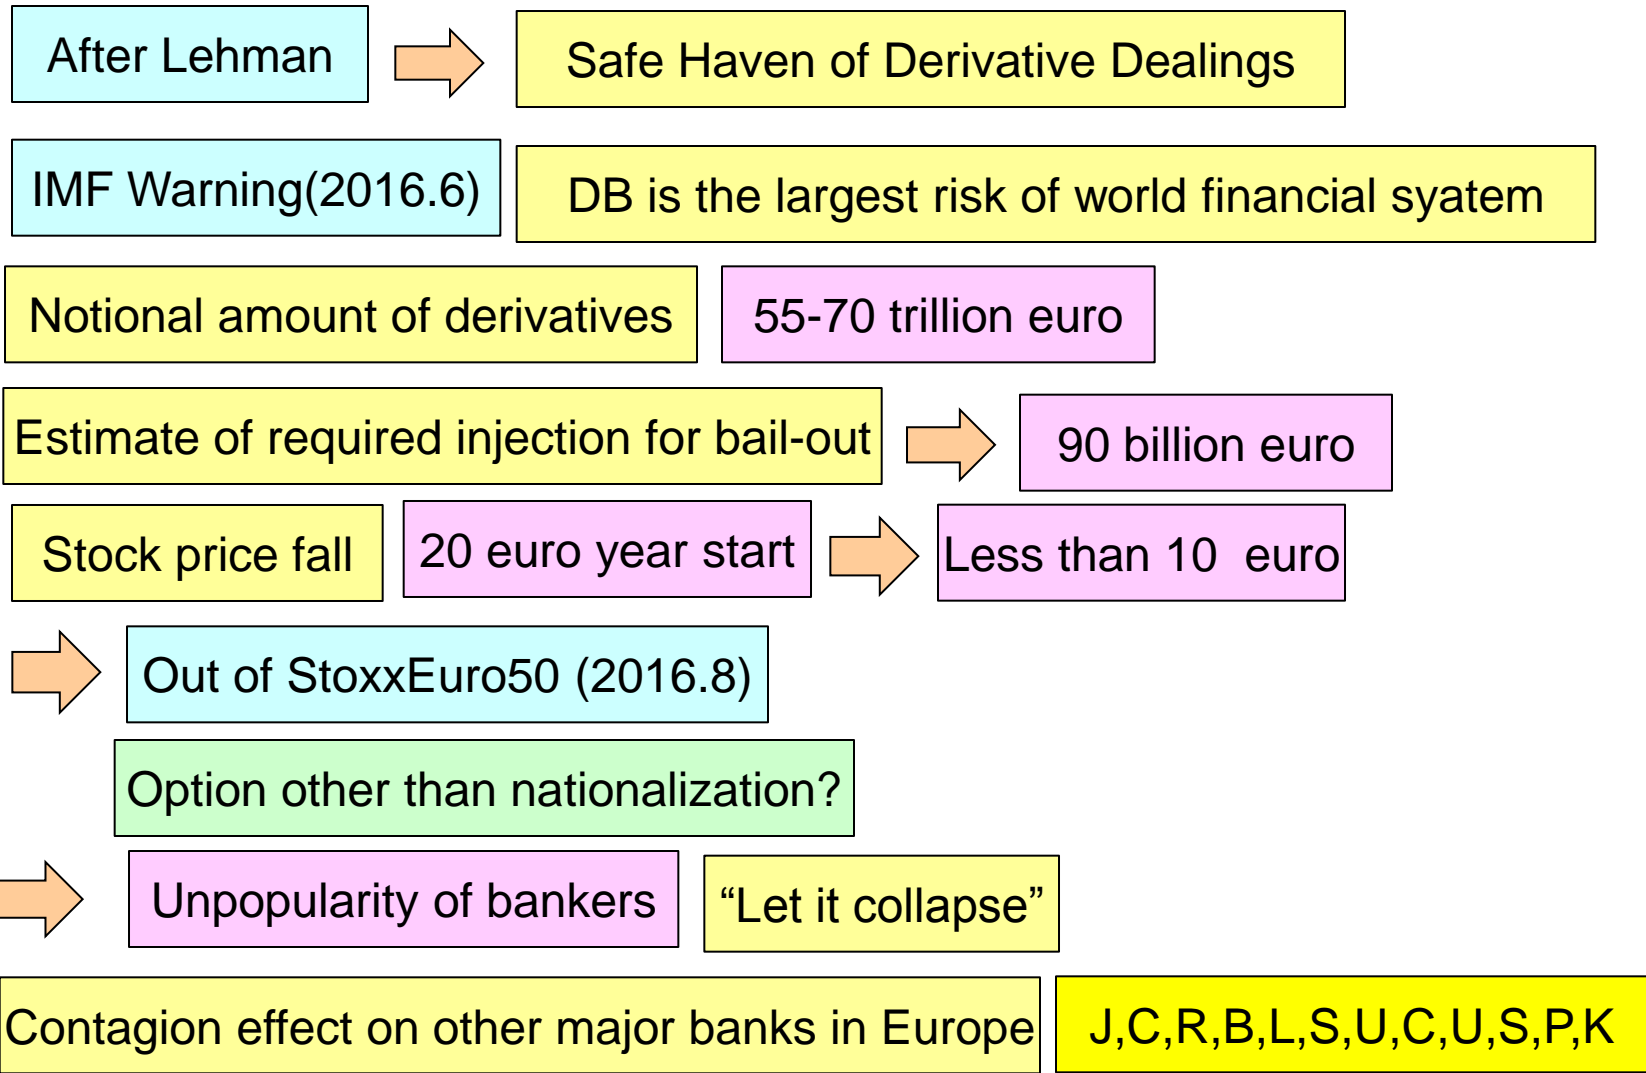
After Lehman

Safe Haven of Derivative Dealings

IMF Warning(2016.6)

DB is the largest risk of world financial syatem

Notional amount of derivatives

55-70 trillion euro

Estimate of required injection for bail-out

90 billion euro

Stock price fall

20 euro year start

Less than 10 euro

Out of StoxxEuro50 (2016.8)

Option other than nationalization?

Unpopularity of bankers

“Let it collapse”

Contagion effect on other major banks in Europe

J,C,R,B,L,S,U,C,U,S,P,K